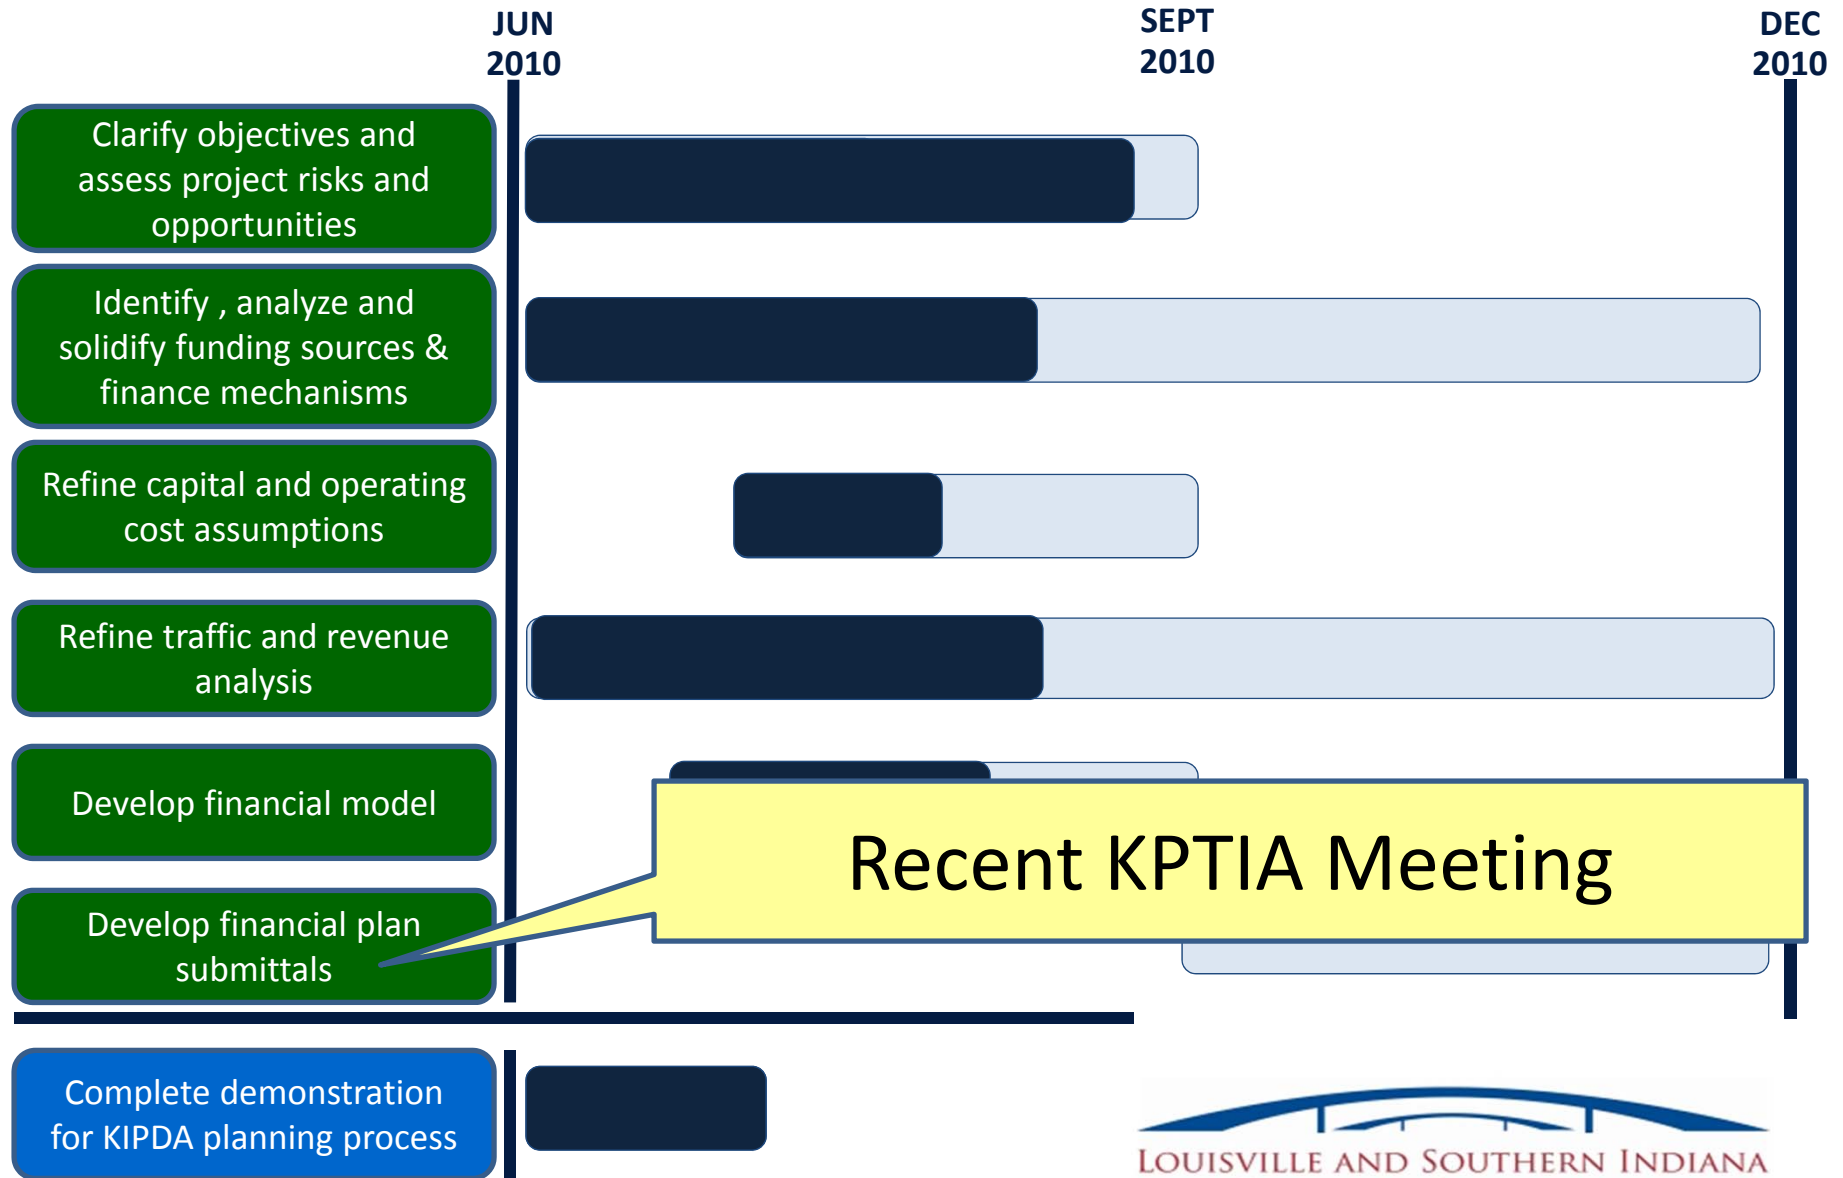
JUN 2010

SEPT 2010

DEC 2010

Clarify objectives and assess project risks and opportunities

Identify , analyze and solidify funding sources & finance mechanisms

Refine capital and operating cost assumptions

Refine traffic and revenue analysis

Develop financial model

Develop financial plan submittals

Recent KPTIA Meeting

Complete demonstration for KIPDA planning process

LOUISVILLE AND SOUTHERN INDIANA